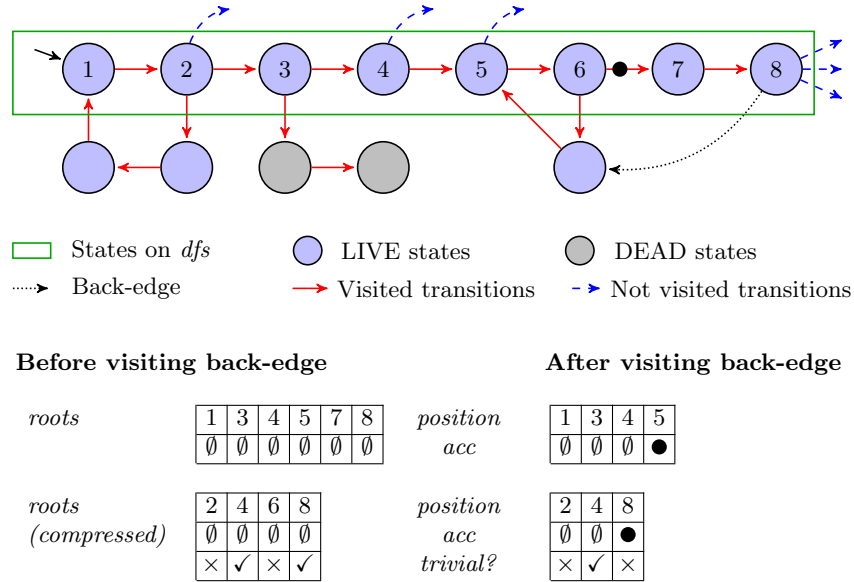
1 2 3 4 5 6 7 8

States on *dfs*
LIVE states
DEAD states
Back-edge
Visited transitions
Not visited transitions

**Before visiting back-edge**

**After visiting back-edge**

*roots*

| 1 | 3 | 4 | 5 | 7 | 8 |
|---|---|---|---|---|---|
| $\emptyset$ | $\emptyset$ | $\emptyset$ | $\emptyset$ | $\emptyset$ | $\emptyset$ |

*position*
*acc*

| 1 | 3 | 4 | 5 |
|---|---|---|---|
| $\emptyset$ | $\emptyset$ | $\emptyset$ | ● |

*roots*
*(compressed)*

| 2 | 4 | 6 | 8 |
|---|---|---|---|
| $\emptyset$ | $\emptyset$ | $\emptyset$ | $\emptyset$ |
| × | ✓ | × | ✓ |

*position*
*acc*
*trivial?*

| 2 | 4 | 8 |
|---|---|---|
| $\emptyset$ | $\emptyset$ | ● |
| × | ✓ | × |